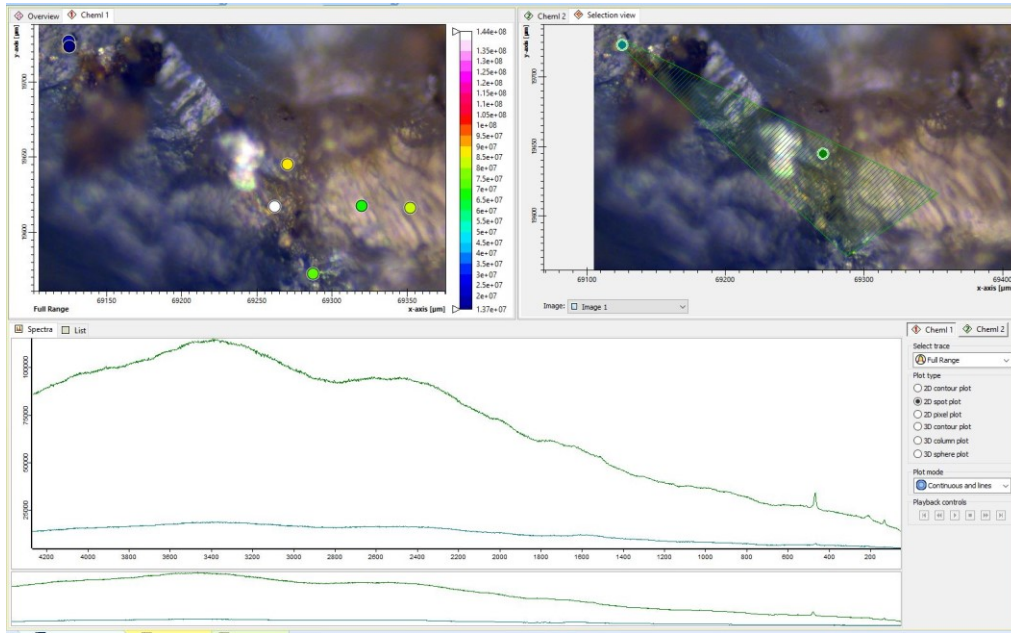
Overview | ChemI 1

y-axis [µm]

19700

19650

19600

69150 69200 69250 69300 69350

Full Range

x-axis [µm]

1.44e+08
1.35e+08
1.3e+08
1.25e+08
1.2e+08
1.15e+08
1.1e+08
1.05e+08
1e+08
9.5e+07
9e+07
8.5e+07
8e+07
7.5e+07
7e+07
6.5e+07
6e+07
5.5e+07
5e+07
4.5e+07
4e+07
3.5e+07
3e+07
2.5e+07
2e+07
1.37e+07

ChemI 2 | Selection view

y-axis [µm]

19700

19650

19600

69100 69200 69300 69400

x-axis [µm]

Image: Image 1

Spectra | List

100000

75000

50000

25000

4200 4000 3800 3600 3400 3200 3000 2800 2600 2400 2200 2000 1800 1600 1400 1200 1000 800 600 400 200

ChemI 1 | ChemI 2

Select trace
Full Range

Plot type
2D contour plot
2D spot plot
2D pixel plot
3D contour plot
3D column plot
3D sphere plot

Plot mode
Continuous and lines

Playback controls